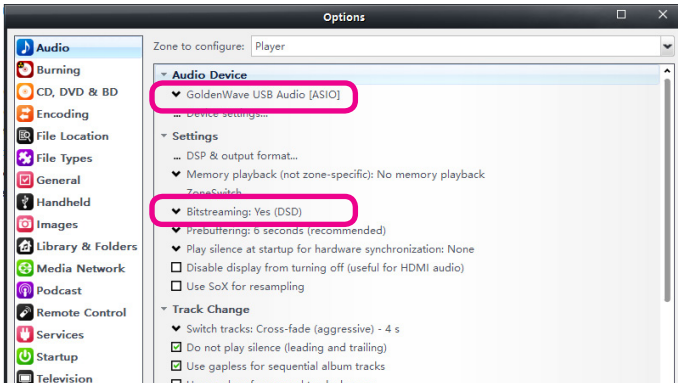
Options

Audio
Burning
CD, DVD & BD
Encoding
File Location
File Types
General
Handheld
Images
Library & Folders
Media Network
Podcast
Remote Control
Services
Startup
Television

Zone to configure: Player

Audio Device
GoldenWave USB Audio [ASIO]
Device settings...

Settings
DSP & output format...
Memory playback (not zone-specific): No memory playback
ZoneSwitch
Bitstreaming: Yes (DSD)
Prebuffering: 6 seconds (recommended)
Play silence at startup for hardware synchronization: None
Disable display from turning off (useful for HDMI audio)
Use SoX for resampling

Track Change
Switch tracks: Cross-fade (aggressive) - 4 s
Do not play silence (leading and trailing)
Use gapless for sequential album tracks
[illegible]